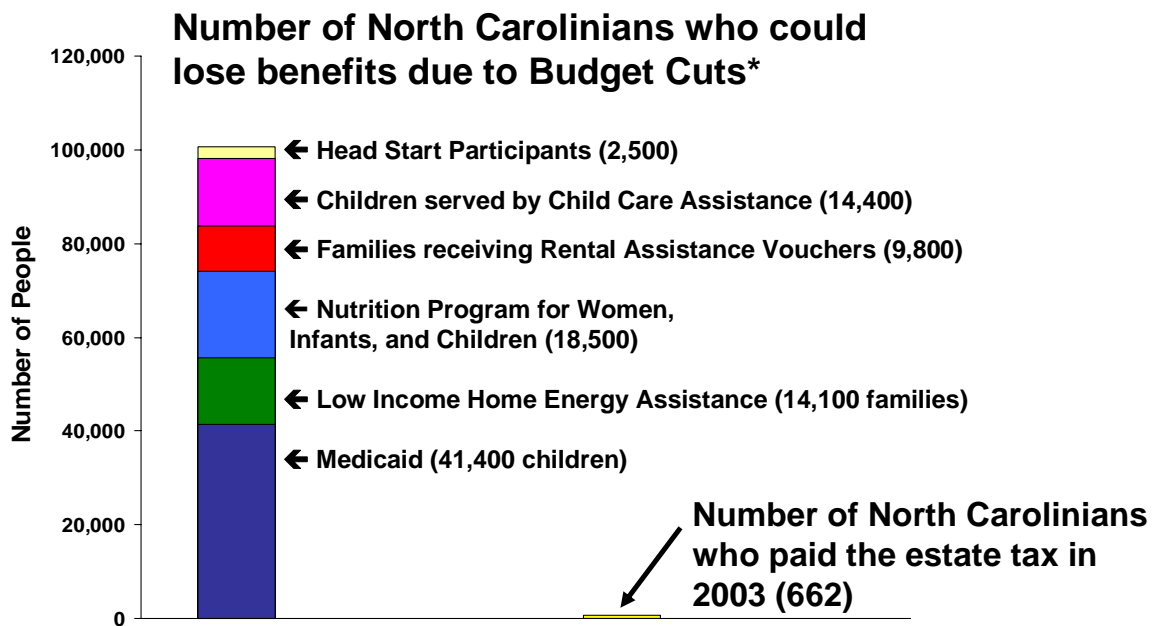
Number of North Carolinians who could lose benefits due to Budget Cuts*

120,000
100,000
80,000
60,000
40,000
20,000
0

Number of People

← Head Start Participants (2,500)
← Children served by Child Care Assistance (14,400)
← Families receiving Rental Assistance Vouchers (9,800)
← Nutrition Program for Women, Infants, and Children (18,500)
← Low Income Home Energy Assistance (14,100 families)
← Medicaid (41,400 children)

Number of North Carolinians who paid the estate tax in 2003 (662)